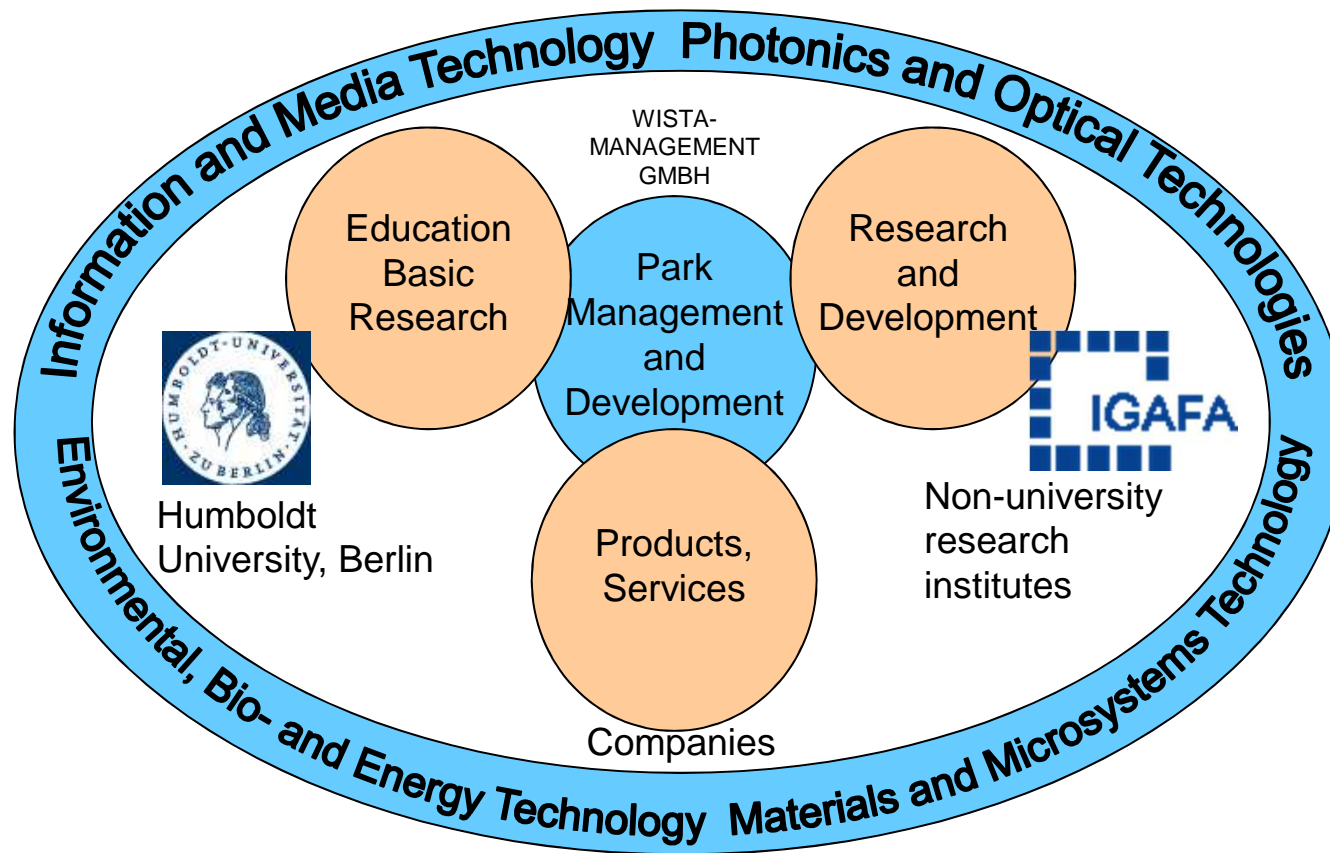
Information and Media Technology Photonics and Optical Technologies

WISTA-MANAGEMENT GMBH

Education Basic Research

Park Management and Development

Research and Development

HUMBOLDT-UNIVERSITÄT ZU BERLIN

Humboldt University, Berlin

IGAFA

Non-university research institutes

Products, Services

Companies

Environmental, Bio- and Energy Technology Materials and Microsystems Technology